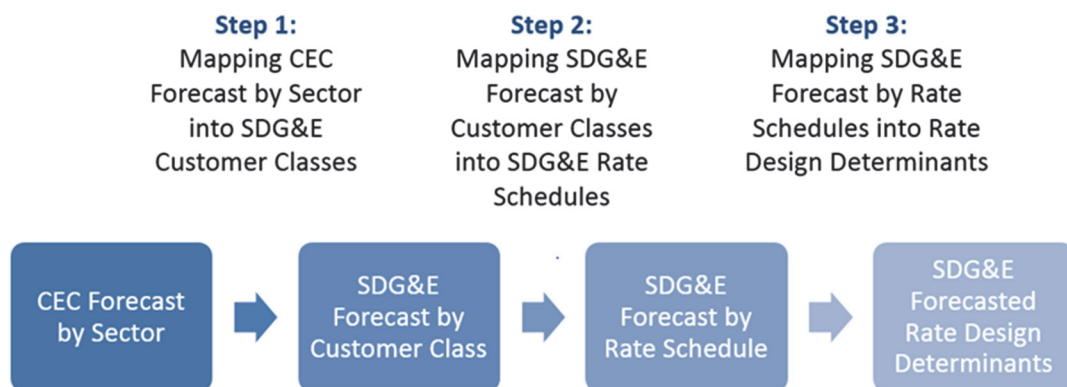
Step 1:
Mapping CEC Forecast by Sector into SDG&E Customer Classes

Step 2:
Mapping SDG&E Forecast by Customer Classes into SDG&E Rate Schedules

Step 3:
Mapping SDG&E Forecast by Rate Schedules into Rate Design Determinants

CEC Forecast by Sector

SDG&E Forecast by Customer Class

SDG&E Forecast by Rate Schedule

SDG&E Forecasted Rate Design Determinants